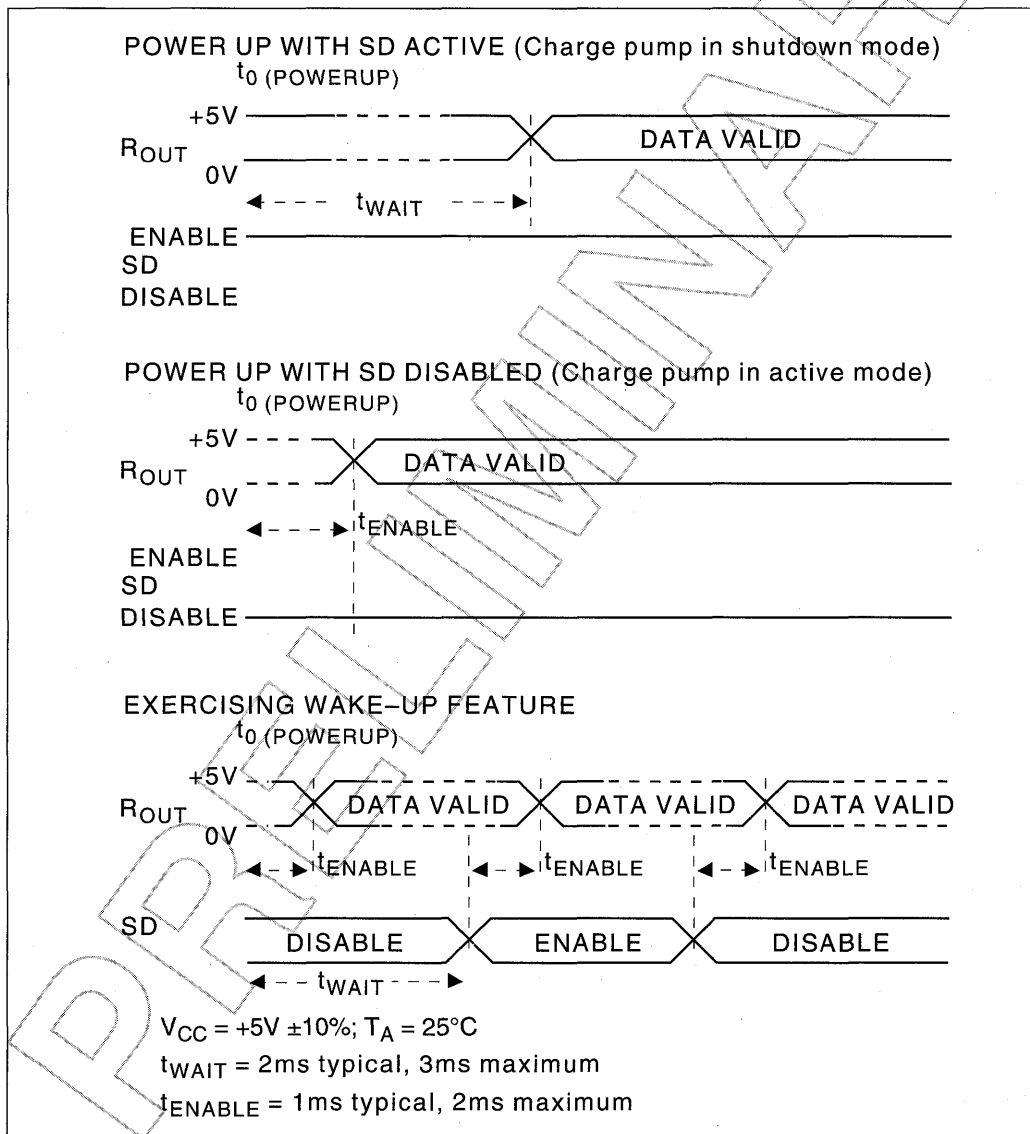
POWER UP WITH SD ACTIVE (Charge pump in shutdown mode)
$t_0$ (POWERUP)

+5V
$R_{OUT}$
0V
DATA VALID
$t_{WAIT}$
ENABLE
SD
DISABLE

POWER UP WITH SD DISABLED (Charge pump in active mode)
$t_0$ (POWERUP)

+5V
$R_{OUT}$
0V
DATA VALID
$t_{ENABLE}$
ENABLE
SD
DISABLE

EXERCISING WAKE–UP FEATURE
$t_0$ (POWERUP)

+5V
$R_{OUT}$
0V
DATA VALID
DATA VALID
DATA VALID
$t_{ENABLE}$
$t_{ENABLE}$
$t_{ENABLE}$
SD
DISABLE
ENABLE
DISABLE
$t_{WAIT}$

$V_{CC}$ = +5V ±10%; $T_A$ = 25°C
$t_{WAIT}$ = 2ms typical, 3ms maximum
$t_{ENABLE}$ = 1ms typical, 2ms maximum

PRELIMINARY